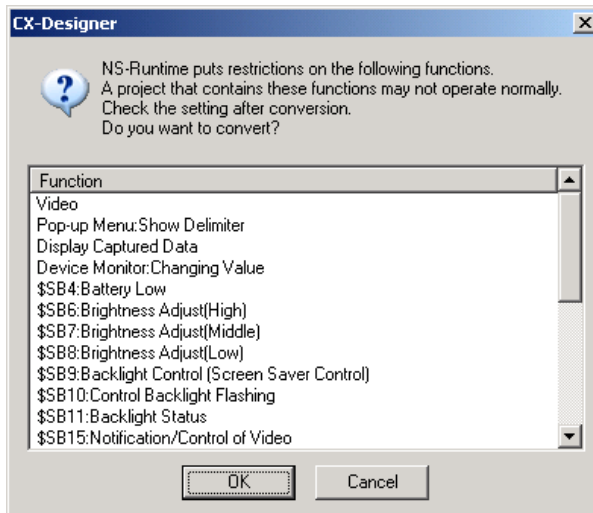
CX-Designer

NS-Runtime puts restrictions on the following functions.
A project that contains these functions may not operate normally.
Check the setting after conversion.
Do you want to convert?

| Function |
|---|
| Video |
| Pop-up Menu:Show Delimiter |
| Display Captured Data |
| Device Monitor:Changing Value |
| \$SB4:Battery Low |
| \$SB6:Brightness Adjust(High) |
| \$SB7:Brightness Adjust(Middle) |
| \$SB8:Brightness Adjust(Low) |
| \$SB9:Backlight Control (Screen Saver Control) |
| \$SB10:Control Backlight Flashing |
| \$SB11:Backlight Status |
| \$SB15:Notification/Control of Video |

OK Cancel